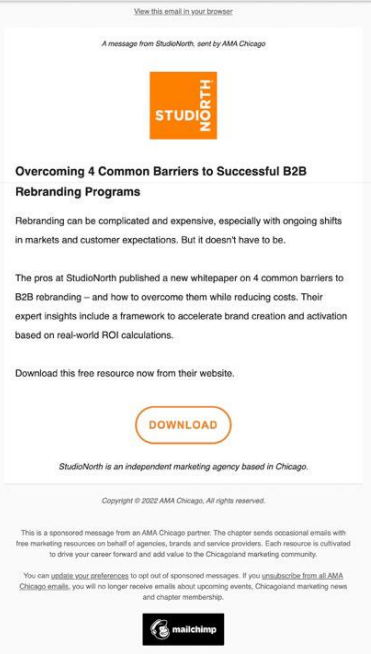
View this email in your browser

A message from StudioNorth, sent by AMA Chicago

STUDIO NORTH

Overcoming 4 Common Barriers to Successful B2B Rebranding Programs

Rebranding can be complicated and expensive, especially with ongoing shifts in markets and customer expectations. But it doesn't have to be.

The pros at StudioNorth published a new whitepaper on 4 common barriers to B2B rebranding – and how to overcome them while reducing costs. Their expert insights include a framework to accelerate brand creation and activation based on real-world ROI calculations.

Download this free resource now from their website.

DOWNLOAD

StudioNorth is an independent marketing agency based in Chicago.

Copyright © 2022 AMA Chicago, All rights reserved.

This is a sponsored message from an AMA Chicago partner. The chapter sends occasional emails with free marketing resources on behalf of agencies, brands and service providers. Each resource is cultivated to drive your career forward and add value to the Chicagoland marketing community.

You can update your preferences to opt out of sponsored messages. If you unsubscribe from all AMA Chicago emails, you will no longer receive emails about upcoming events, Chicagoland marketing news and chapter membership.

mailchimp